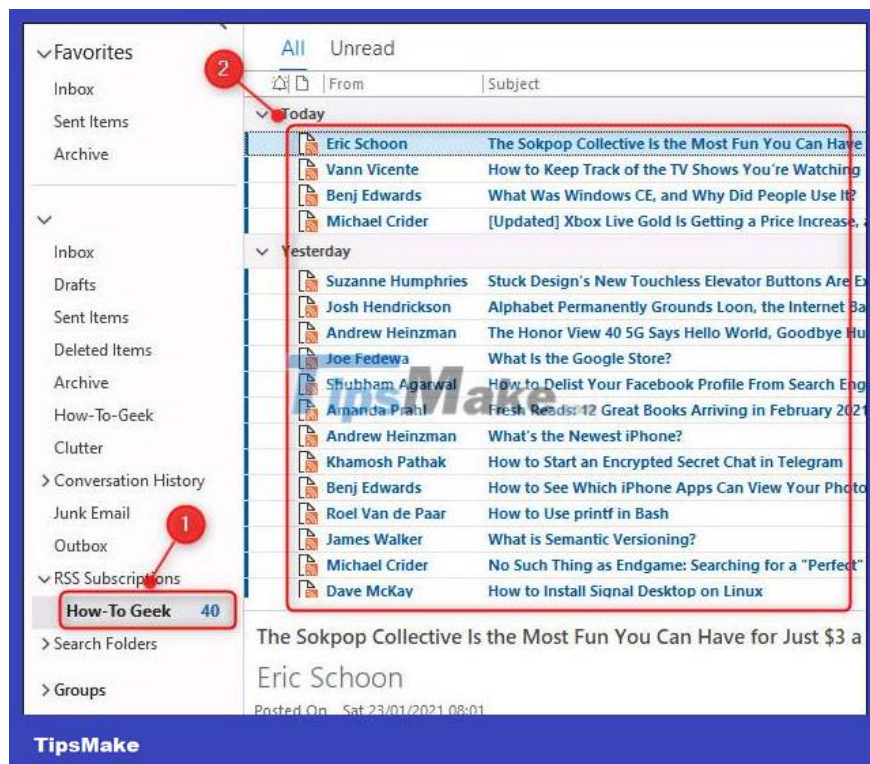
Favorites
Inbox
Sent Items
Archive

Inbox
Drafts
Sent Items
Deleted Items
Archive
How-To-Geek
Clutter
Conversation History
Junk Email
Outbox
RSS Subscriptions
How-To Geek 40
Search Folders
Groups

All Unread
From Subject
2
Today

| From | Subject |
|---|---|
| Eric Schoon | The Sokpop Collective Is the Most Fun You Can Have |
| Vann Vicente | How to Keep Track of the TV Shows You're Watching |
| Benj Edwards | What Was Windows CE, and Why Did People Use It? |
| Michael Crider | [Updated] Xbox Live Gold Is Getting a Price Increase, |

Yesterday

| From | Subject |
|---|---|
| Suzanne Humphries | Stuck Design's New Touchless Elevator Buttons Are Ex |
| Josh Hendrickson | Alphabet Permanently Grounds Loon, the Internet Ba |
| Andrew Heinzman | The Honor View 40 5G Says Hello World, Goodbye Hu |
| Joe Fedewa | What Is the Google Store? |
| Shubham Agarwal | How to Delist Your Facebook Profile From Search Eng |
| Amanda Prahl | Fresh Reads: 12 Great Books Arriving in February 2021 |
| Andrew Heinzman | What's the Newest iPhone? |
| Khamosh Pathak | How to Start an Encrypted Secret Chat in Telegram |
| Benj Edwards | How to See Which iPhone Apps Can View Your Photo |
| Roel Van de Paar | How to Use printf in Bash |
| James Walker | What is Semantic Versioning? |
| Michael Crider | No Such Thing as Endgame: Searching for a "Perfect" |
| Dave McKay | How to Install Signal Desktop on Linux |

1

The Sokpop Collective Is the Most Fun You Can Have for Just $3 a
Eric Schoon
Posted On Sat 23/01/2021 08:01

TipsMake
TipsMake